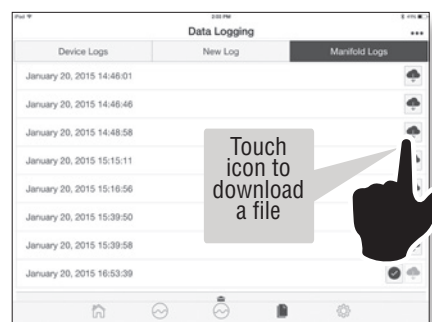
iPad
3:00 PM
Data Logging
...
Device Logs
New Log
Manifold Logs
January 20, 2015 14:46:01
January 20, 2015 14:46:46
January 20, 2015 14:48:58
January 20, 2015 15:15:11
January 20, 2015 15:16:56
January 20, 2015 15:39:50
January 20, 2015 15:39:58
January 20, 2015 16:53:39
Touch icon to download a file